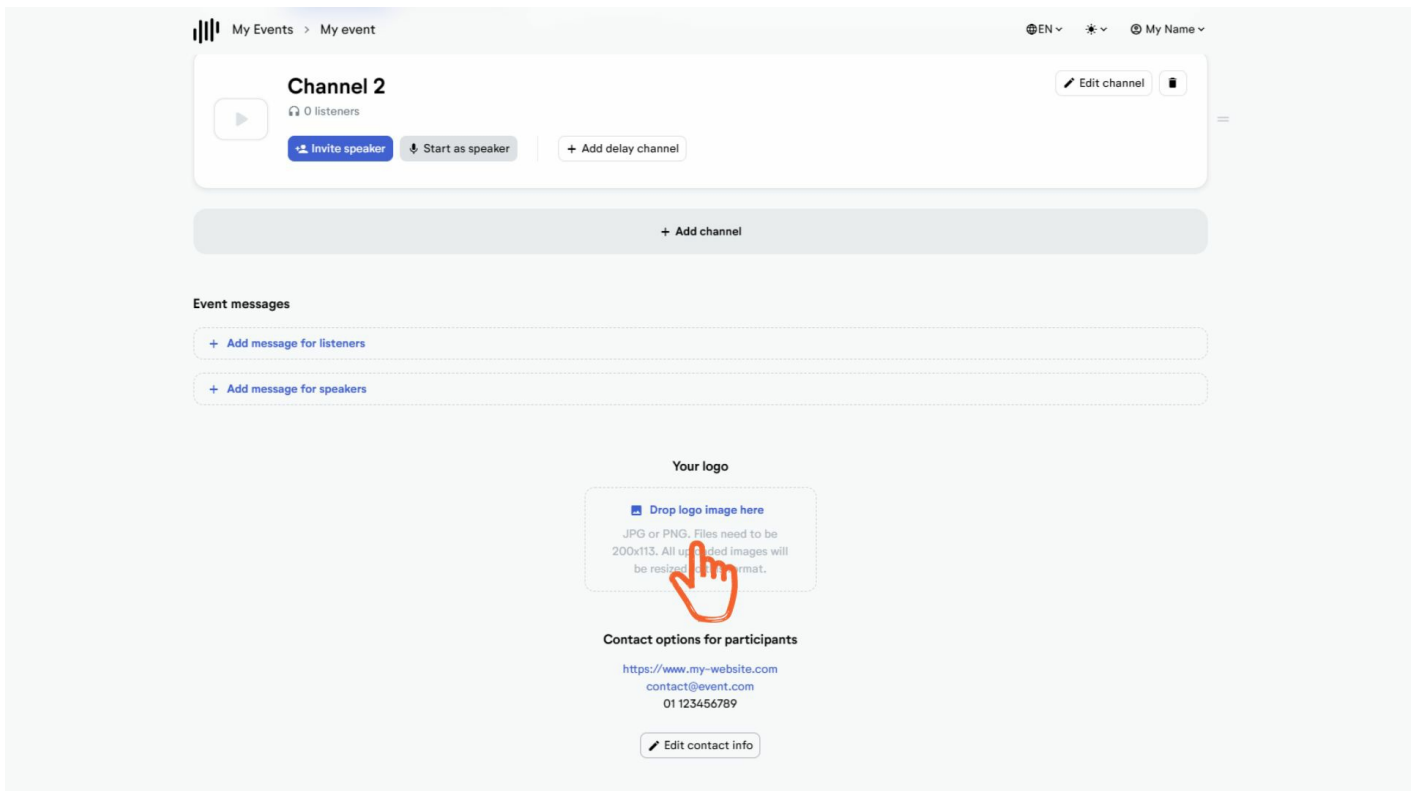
My Events > My event

EN ☀ My Name

Channel 2
0 listeners

Invite speaker
Start as speaker
+ Add delay channel

Edit channel

+ Add channel

Event messages

+ Add message for listeners

+ Add message for speakers

Your logo

Drop logo image here

JPG or PNG. Files need to be 200x113. All up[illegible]ded images will be resized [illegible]rmat.

Contact options for participants

https://www.my-website.com
contact@event.com
01 123456789

Edit contact info